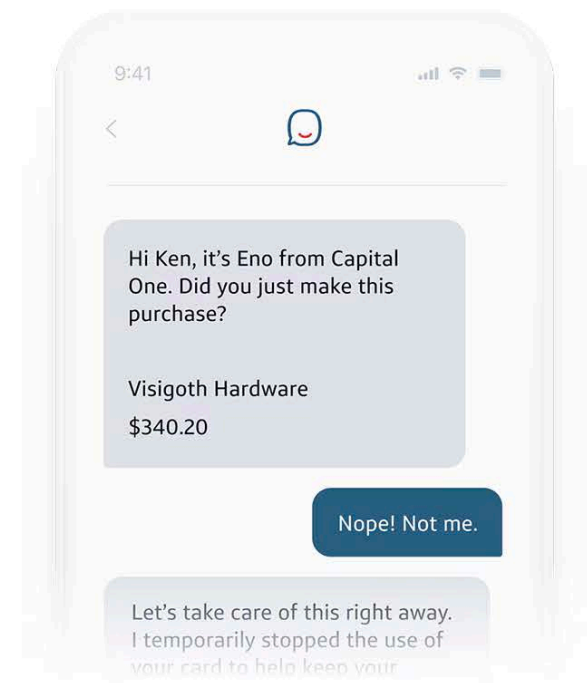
9:41

Hi Ken, it's Eno from Capital One. Did you just make this purchase?

Visigoth Hardware

$340.20

Nope! Not me.

Let's take care of this right away. I temporarily stopped the use of your card to help keep your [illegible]